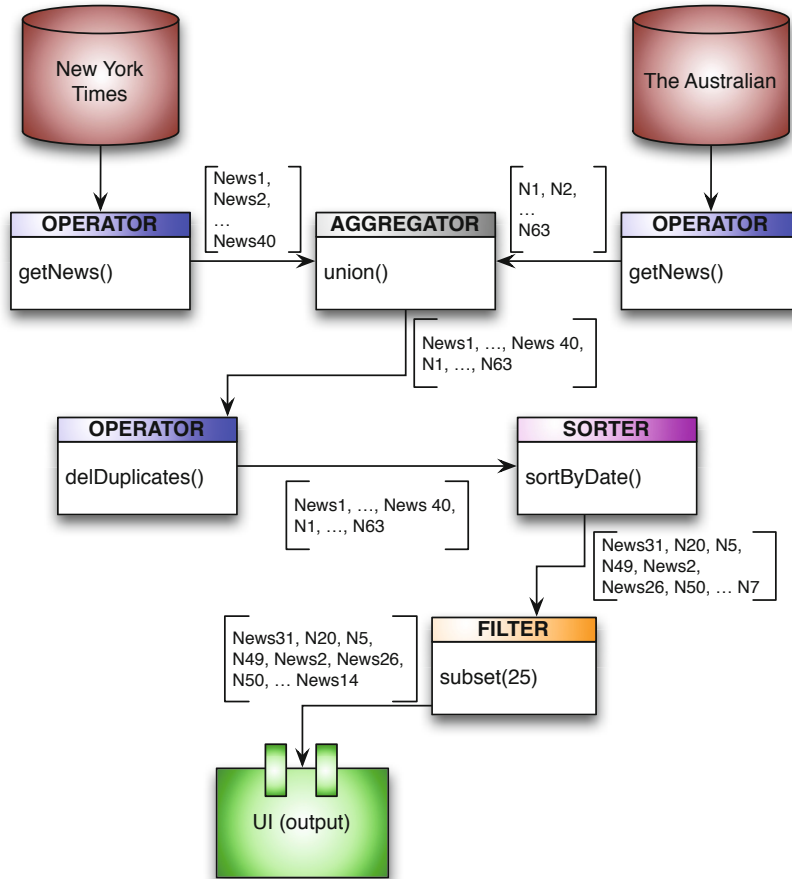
New York Times

The Australian

News1,
News2,
…
News40

N1, N2,
…
N63

OPERATOR
getNews()

AGGREGATOR
union()

OPERATOR
getNews()

News1, …, News 40,
N1, …, N63

OPERATOR
delDuplicates()

SORTER
sortByDate()

News1, …, News 40,
N1, …, N63

News31, N20, N5,
N49, News2,
News26, N50, … N7

News31, N20, N5,
N49, News2, News26,
N50, … News14

FILTER
subset(25)

UI (output)